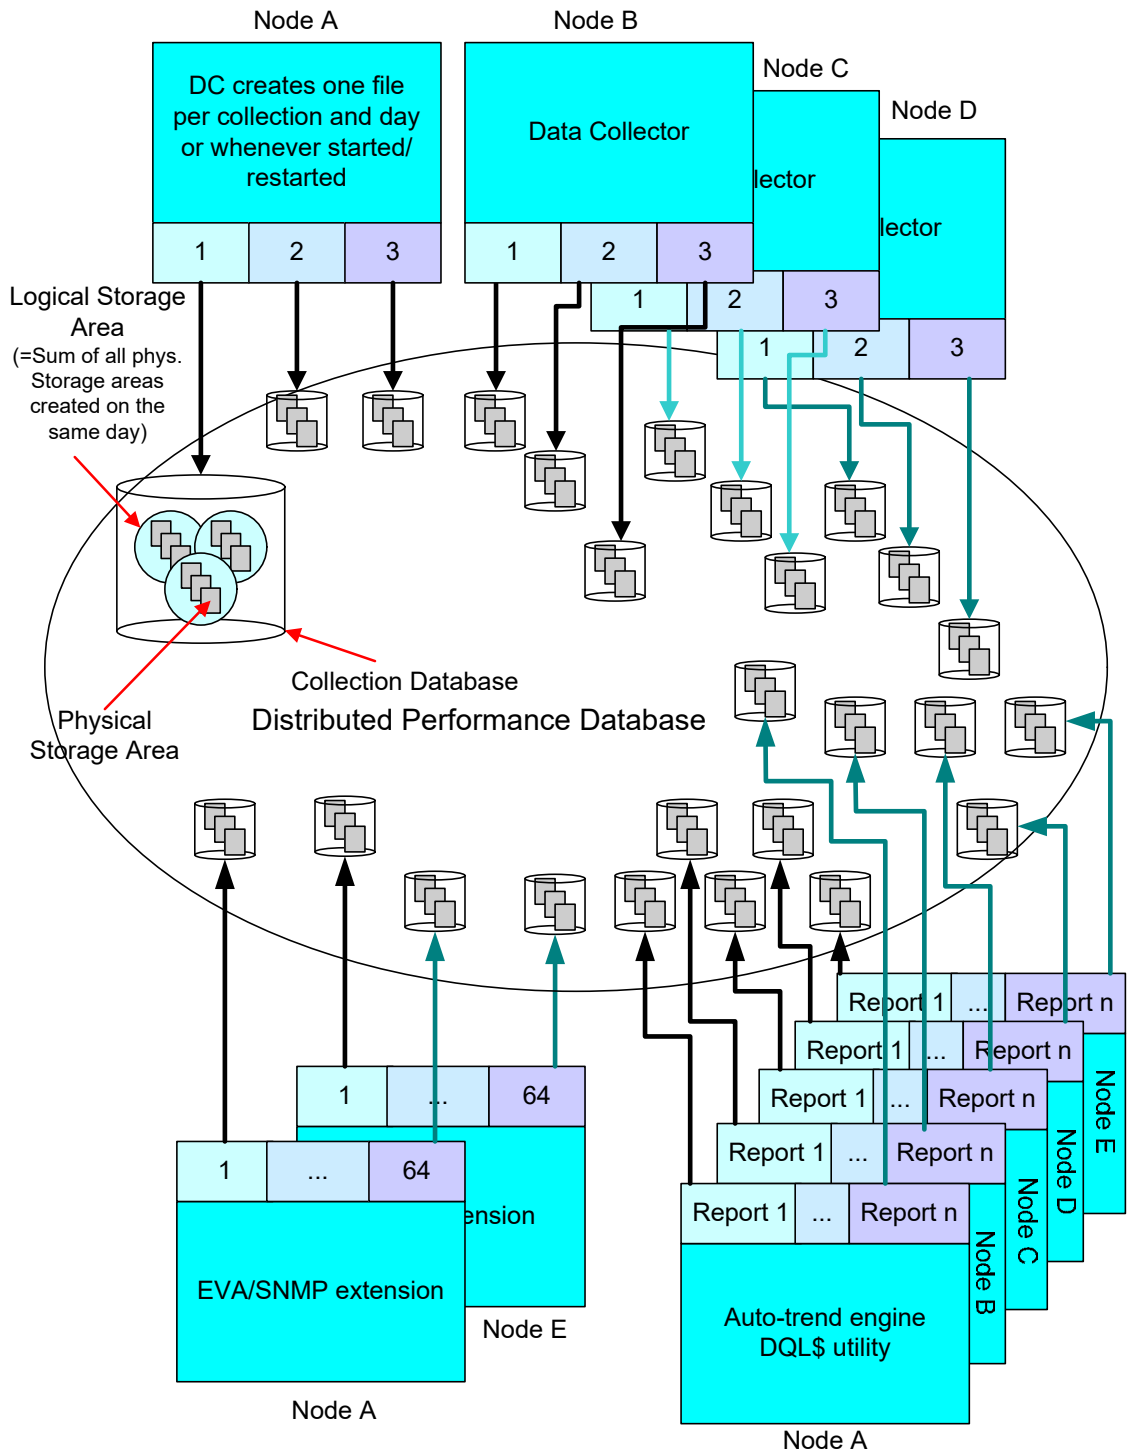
Node A

DC creates one file per collection and day or whenever started/ restarted

| 1 | 2 | 3 |
|---|---|---|

Node B

Data Collector

| 1 | 2 | 3 |
|---|---|---|

Node C

lector

| 1 | 2 | 3 |
|---|---|---|

Node D

lector

| 1 | 2 | 3 |
|---|---|---|

Logical Storage Area
(=Sum of all phys. Storage areas created on the same day)

Collection Database

Distributed Performance Database

Physical Storage Area

| 1 | ... | 64 |
|---|---|---|

ension

Node E

| 1 | ... | 64 |
|---|---|---|

EVA/SNMP extension

Node A

| Report 1 | ... | Report n |
|---|---|---|

Node E

| Report 1 | ... | Report n |
|---|---|---|

Node D

| Report 1 | ... | Report n |
|---|---|---|

Node C

| Report 1 | ... | Report n |
|---|---|---|

Node B

| Report 1 | ... | Report n |
|---|---|---|

Auto-trend engine DQL$ utility

Node A